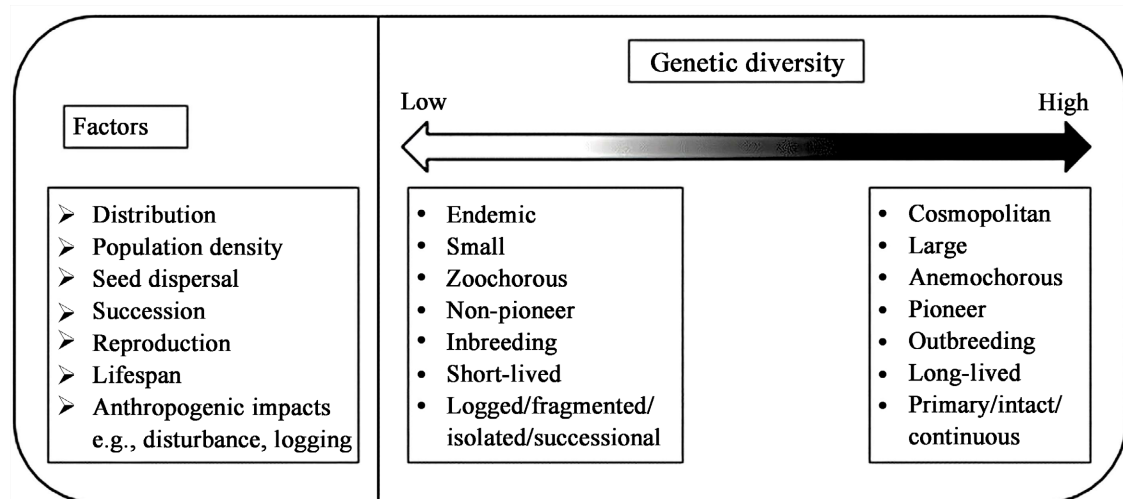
Factors

➢ Distribution
➢ Population density
➢ Seed dispersal
➢ Succession
➢ Reproduction
➢ Lifespan
➢ Anthropogenic impacts e.g., disturbance, logging

Genetic diversity

Low

High

• Endemic
• Small
• Zoochorous
• Non-pioneer
• Inbreeding
• Short-lived
• Logged/fragmented/ isolated/successional

• Cosmopolitan
• Large
• Anemochorous
• Pioneer
• Outbreeding
• Long-lived
• Primary/intact/ continuous